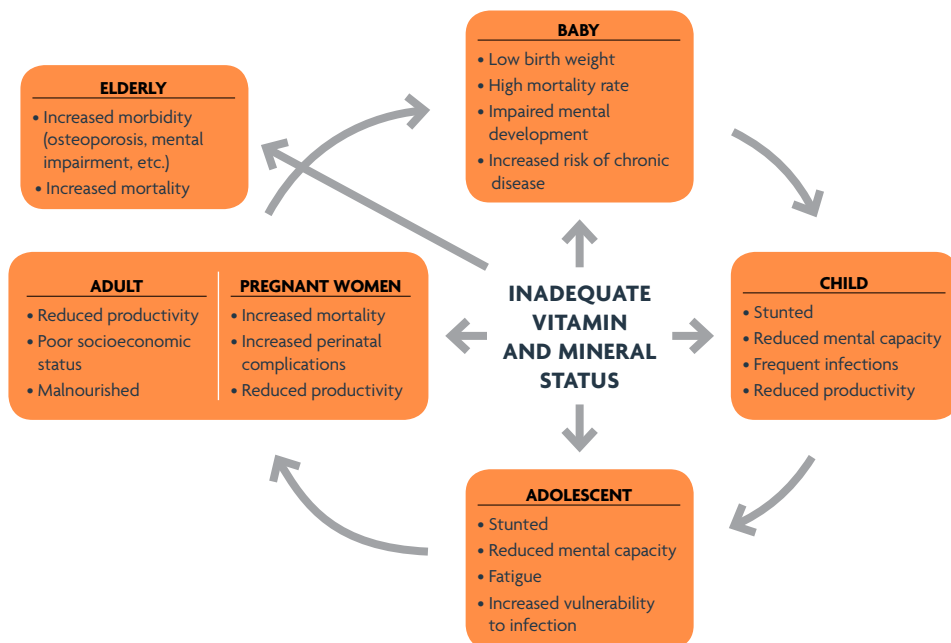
BABY
• Low birth weight
• High mortality rate
• Impaired mental development
• Increased risk of chronic disease

ELDERLY
• Increased morbidity (osteoporosis, mental impairment, etc.)
• Increased mortality

ADULT
• Reduced productivity
• Poor socioeconomic status
• Malnourished

PREGNANT WOMEN
• Increased mortality
• Increased perinatal complications
• Reduced productivity

INADEQUATE VITAMIN AND MINERAL STATUS

CHILD
• Stunted
• Reduced mental capacity
• Frequent infections
• Reduced productivity

ADOLESCENT
• Stunted
• Reduced mental capacity
• Fatigue
• Increased vulnerability to infection